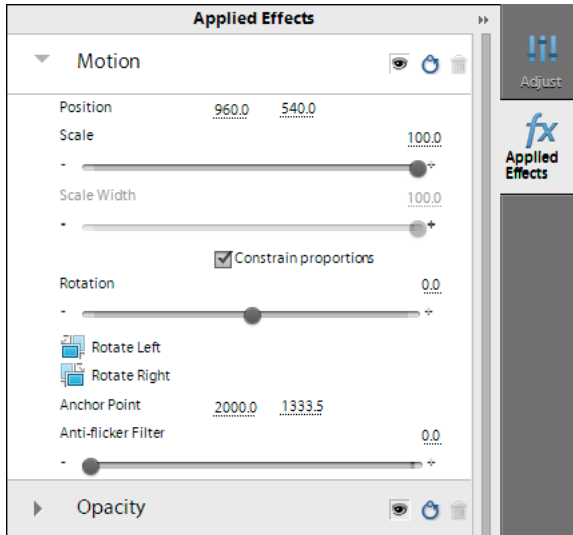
Applied Effects

Motion

Position 960.0 540.0

Scale 100.0

-

+

Scale Width 100.0

-

+

Constrain proportions

Rotation 0.0

-

+

Rotate Left

Rotate Right

Anchor Point 2000.0 1333.5

Anti-flicker Filter 0.0

-

+

Opacity

Adjust

fx

Applied Effects